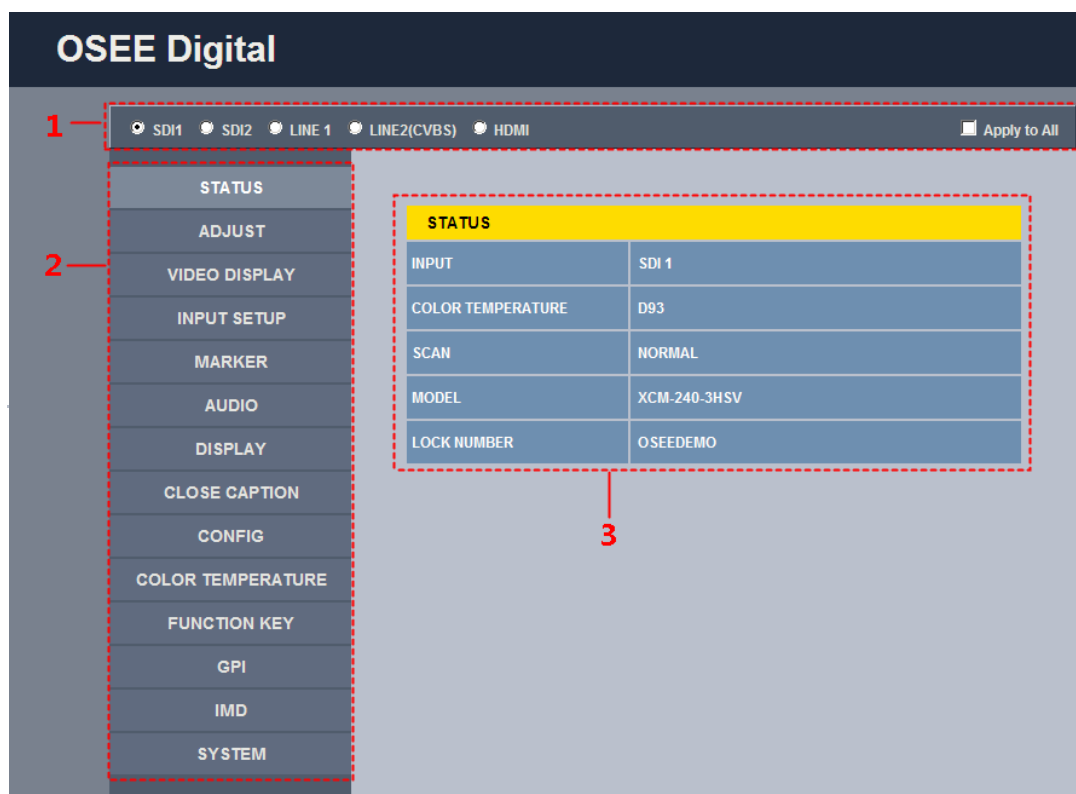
OSEE Digital

1

SDI1 SDI2 LINE 1 LINE2(CVBS) HDMI

Apply to All

2

STATUS
ADJUST
VIDEO DISPLAY
INPUT SETUP
MARKER
AUDIO
DISPLAY
CLOSE CAPTION
CONFIG
COLOR TEMPERATURE
FUNCTION KEY
GPI
IMD
SYSTEM

| STATUS | |
|---|---|
| INPUT | SDI 1 |
| COLOR TEMPERATURE | D93 |
| SCAN | NORMAL |
| MODEL | XCM-240-3HSV |
| LOCK NUMBER | OSEEDEMO |

3